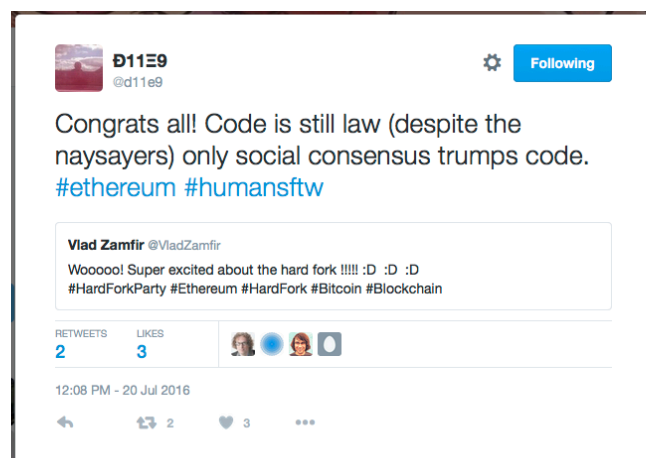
Đ11Ξ9
@d11e9

Following

Congrats all! Code is still law (despite the naysayers) only social consensus trumps code. #ethereum #humansftw

Vlad Zamfir @VladZamfir
Wooooo! Super excited about the hard fork !!!!! :D :D :D #HardForkParty #Ethereum #HardFork #Bitcoin #Blockchain

RETWEETS
2
LIKES
3

12:08 PM - 20 Jul 2016

2
3